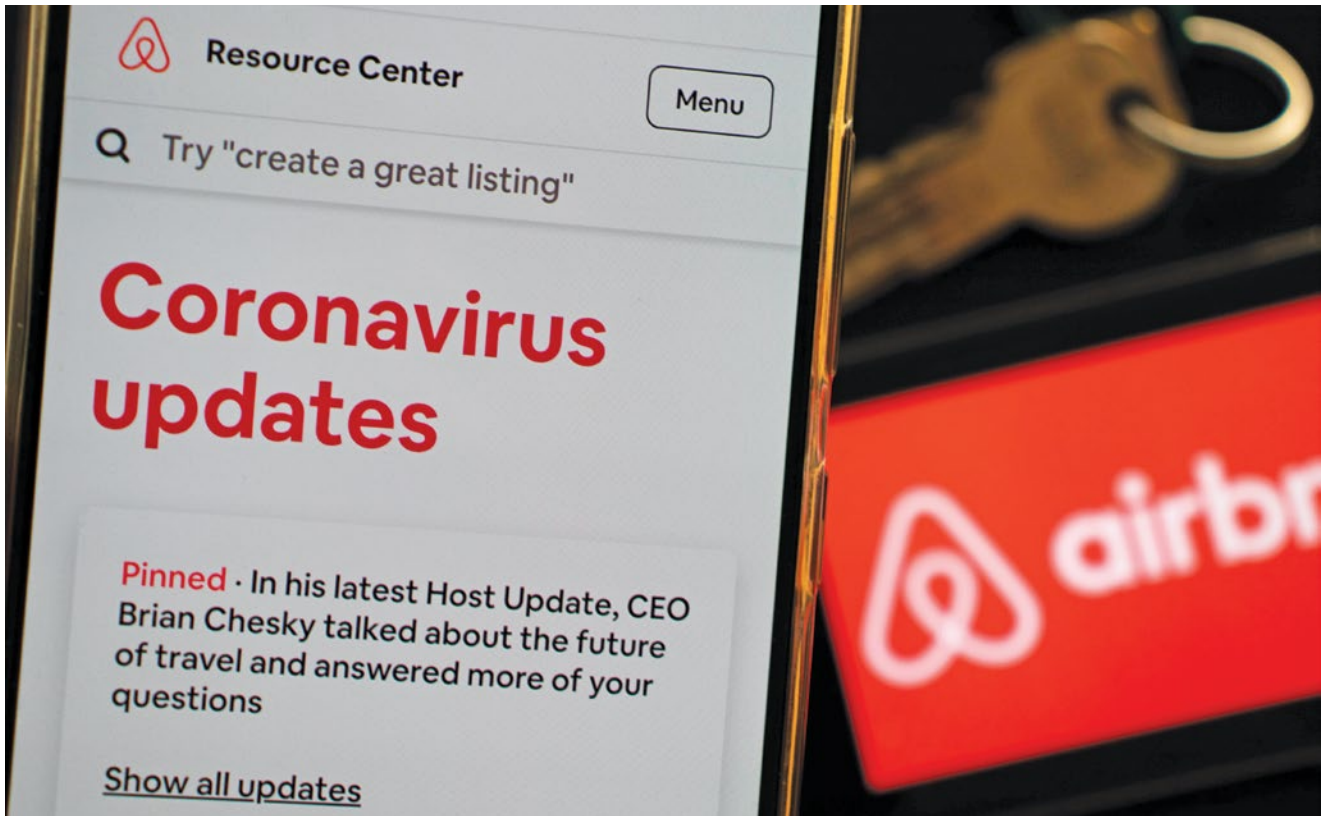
Resource Center

Menu

Try "create a great listing"

Coronavirus updates

Pinned · In his latest Host Update, CEO Brian Chesky talked about the future of travel and answered more of your questions

Show all updates

airbn